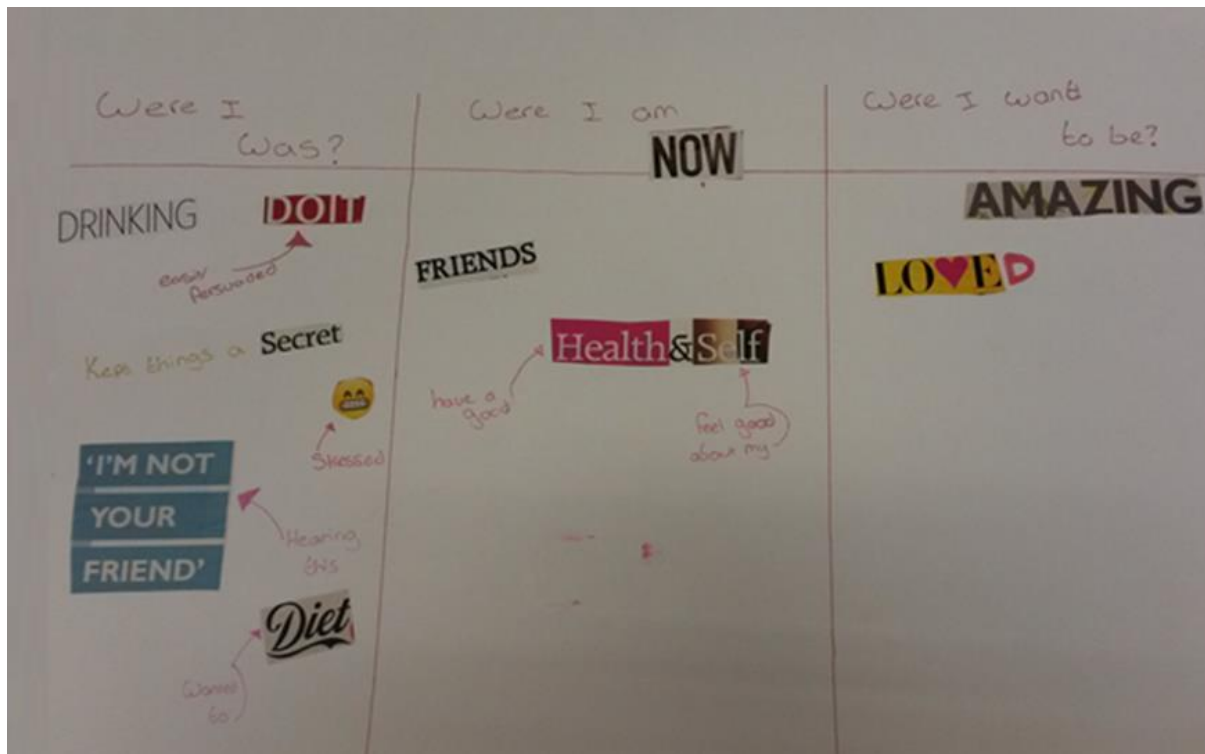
Were I Was?

Were I am NOW

Were I want to be?

DRINKING DO IT

easily persuaded

Keep things a Secret

Stressed

'I'M NOT YOUR FRIEND'

Hearing this

Diet

Wanted to

FRIENDS

Health & Self

have a good

feel good about my

AMAZING

LOVED